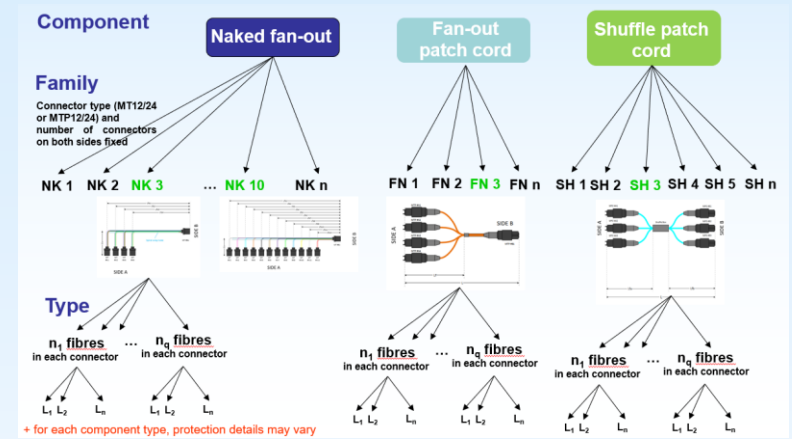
Component

Naked fan-out

Fan-out patch cord

Shuffle patch cord

Family

Connector type (MT12/24 or MTP12/24) and number of connectors on both sides fixed

NK 1 NK 2 NK 3 … NK 10 NK n

FN 1 FN 2 FN 3 FN n

SH 1 SH 2 SH 3 SH 4 SH 5 SH n

SIDE B

SIDE A

SIDE B

SIDE A

SIDE A

SIDE B

SIDE A

Type

$n_1$ fibres in each connector … $n_q$ fibres in each connector

$n_1$ fibres in each connector … $n_q$ fibres in each connector

$n_1$ fibres in each connector … $n_q$ fibres in each connector

$L_1$ $L_2$ $L_n$ $L_1$ $L_2$ $L_n$

$L_1$ $L_2$ $L_n$ $L_1$ $L_2$ $L_n$

$L_1$ $L_2$ $L_n$ $L_1$ $L_2$ $L_n$

+ for each component type, protection details may vary